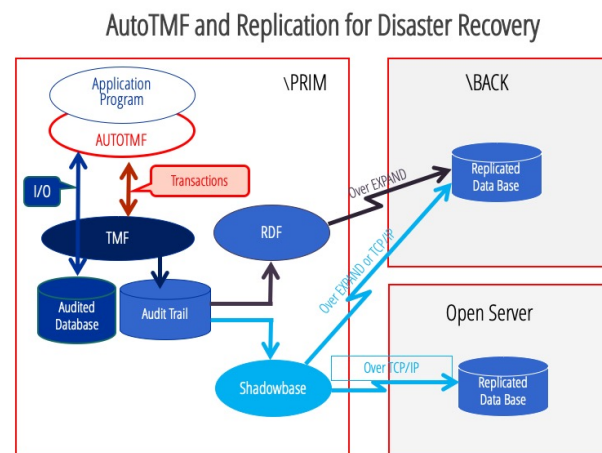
AutoTMF and Replication for Disaster Recovery

\PRIM

Application Program

AUTOTMF

I/O

Transactions

TMF

Audited Database

Audit Trail

RDF

Shadowbase

\BACK

Over EXPAND

Replicated Data Base

Over EXPAND or TCP/IP

Open Server

Over TCP/IP

Replicated Data Base